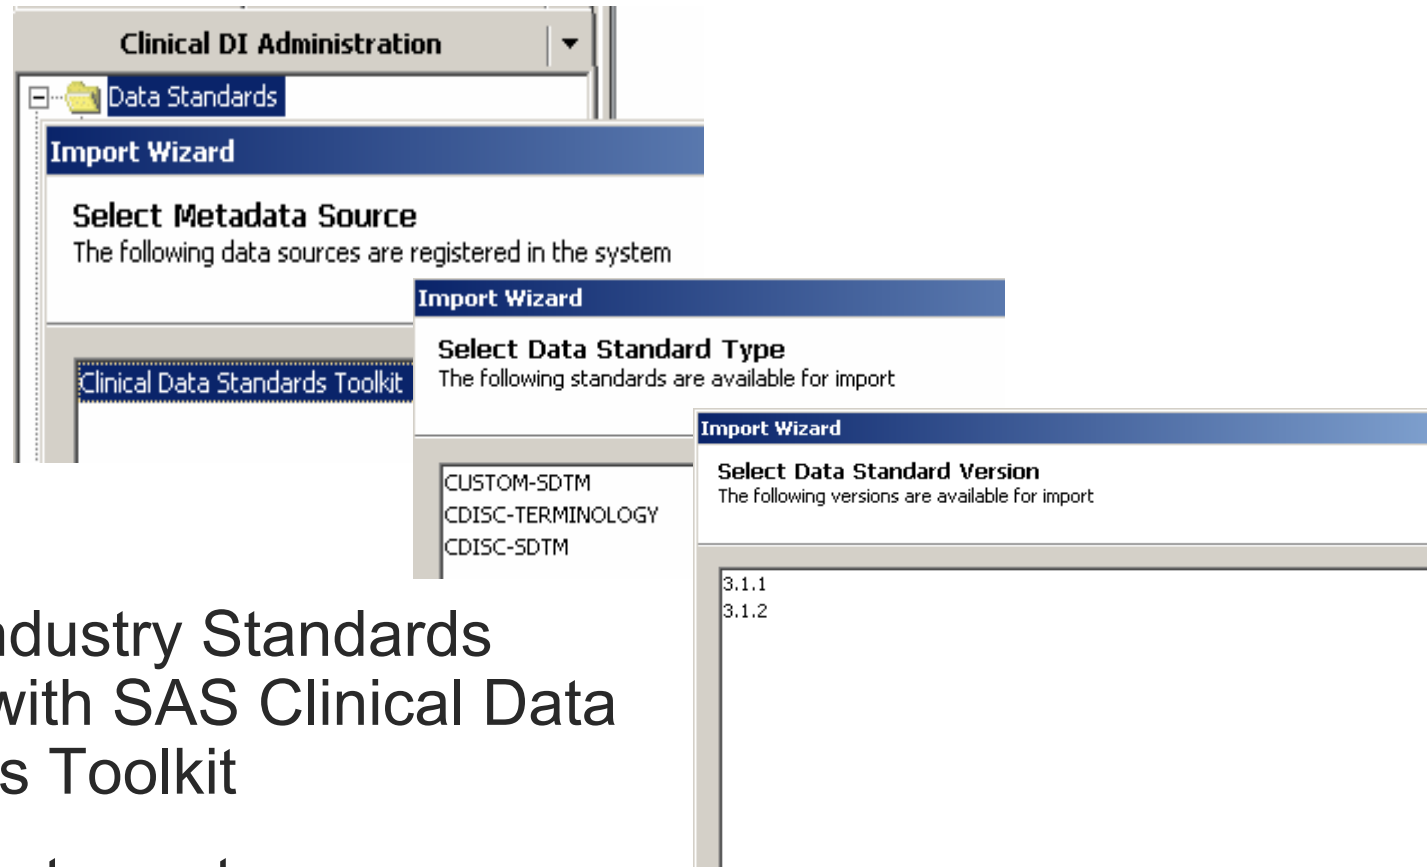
Clinical DI Administration

Data Standards

Import Wizard

Select Metadata Source
The following data sources are registered in the system

Clinical Data Standards Toolkit

Import Wizard

Select Data Standard Type
The following standards are available for import

CUSTOM-SDTM
CDISC-TERMINOLOGY
CDISC-SDTM

Import Wizard

Select Data Standard Version
The following versions are available for import

3.1.1
3.1.2

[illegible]ndustry Standards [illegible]with SAS Clinical Data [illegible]s Toolkit

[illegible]